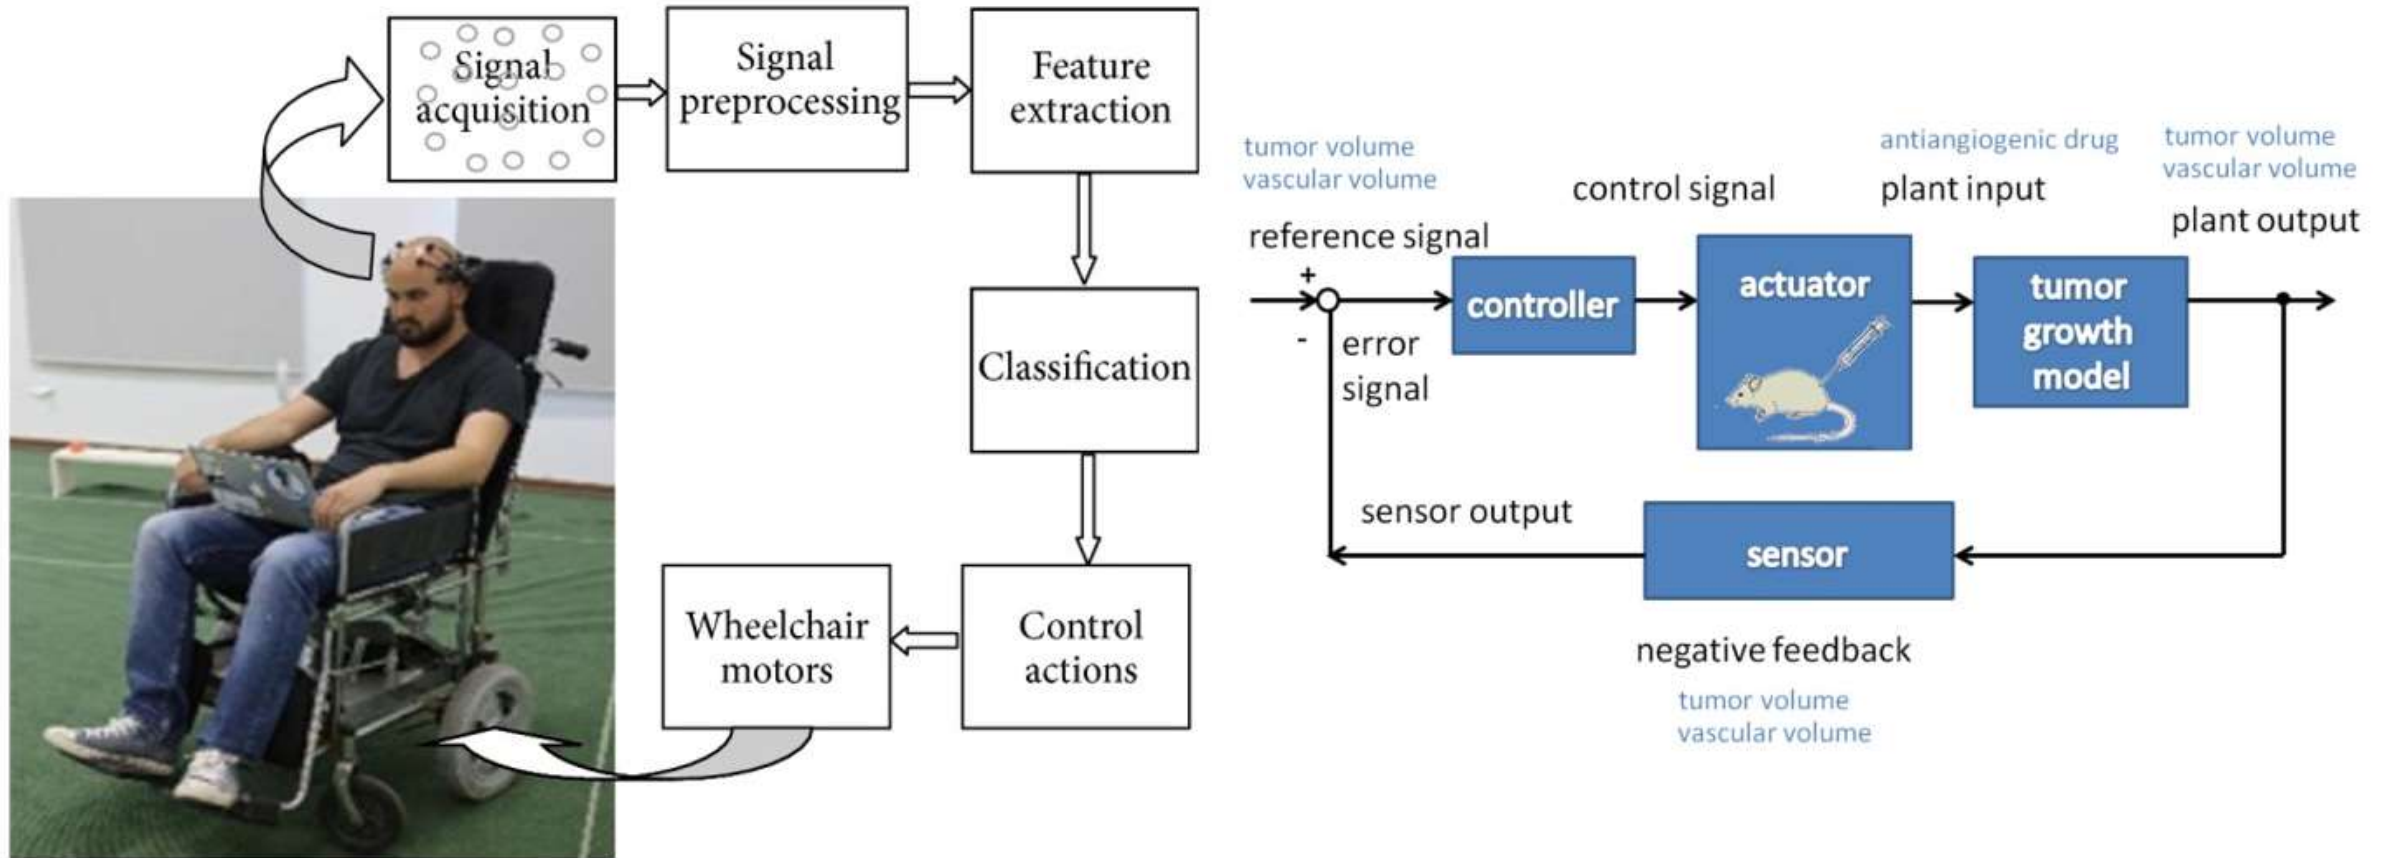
Signal acquisition

Signal preprocessing

Feature extraction

Classification

Control actions

Wheelchair motors

tumor volume
vascular volume

reference signal

control signal

antiangiogenic drug

plant input

tumor volume
vascular volume

plant output

+

-

controller

error signal

actuator

tumor growth model

sensor output

sensor

negative feedback

tumor volume
vascular volume